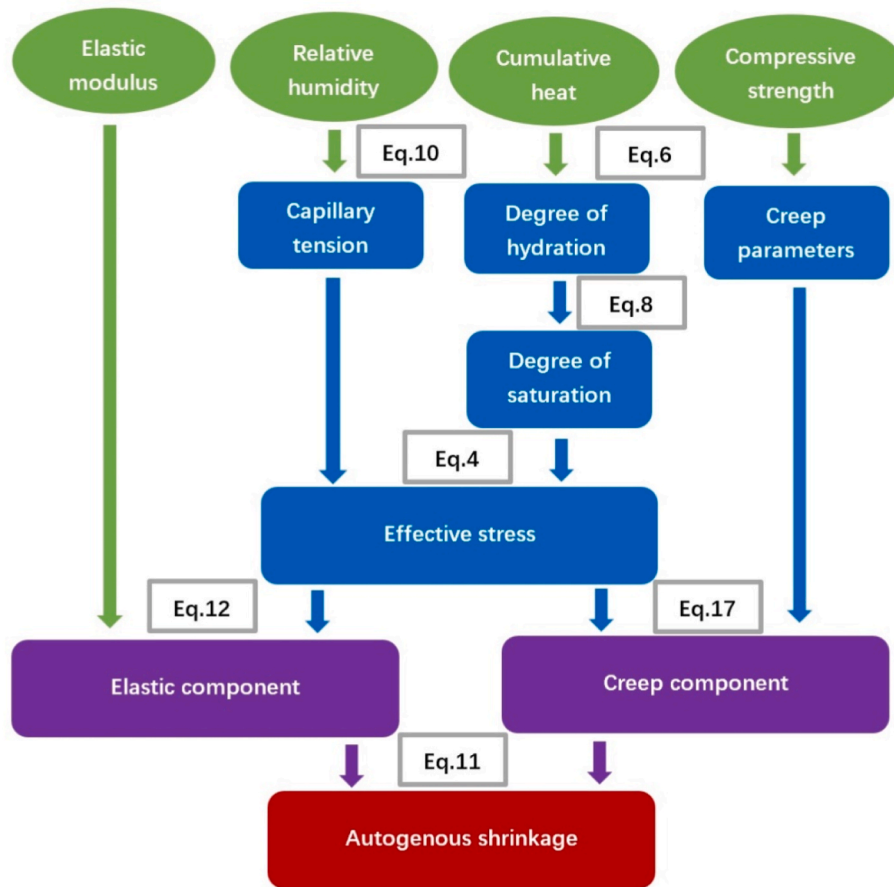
Elastic modulus

Relative humidity

Cumulative heat

Compressive strength

Eq.10

Eq.6

Capillary tension

Degree of hydration

Creep parameters

Eq.8

Degree of saturation

Eq.4

Effective stress

Eq.12

Eq.17

Elastic component

Creep component

Eq.11

Autogenous shrinkage